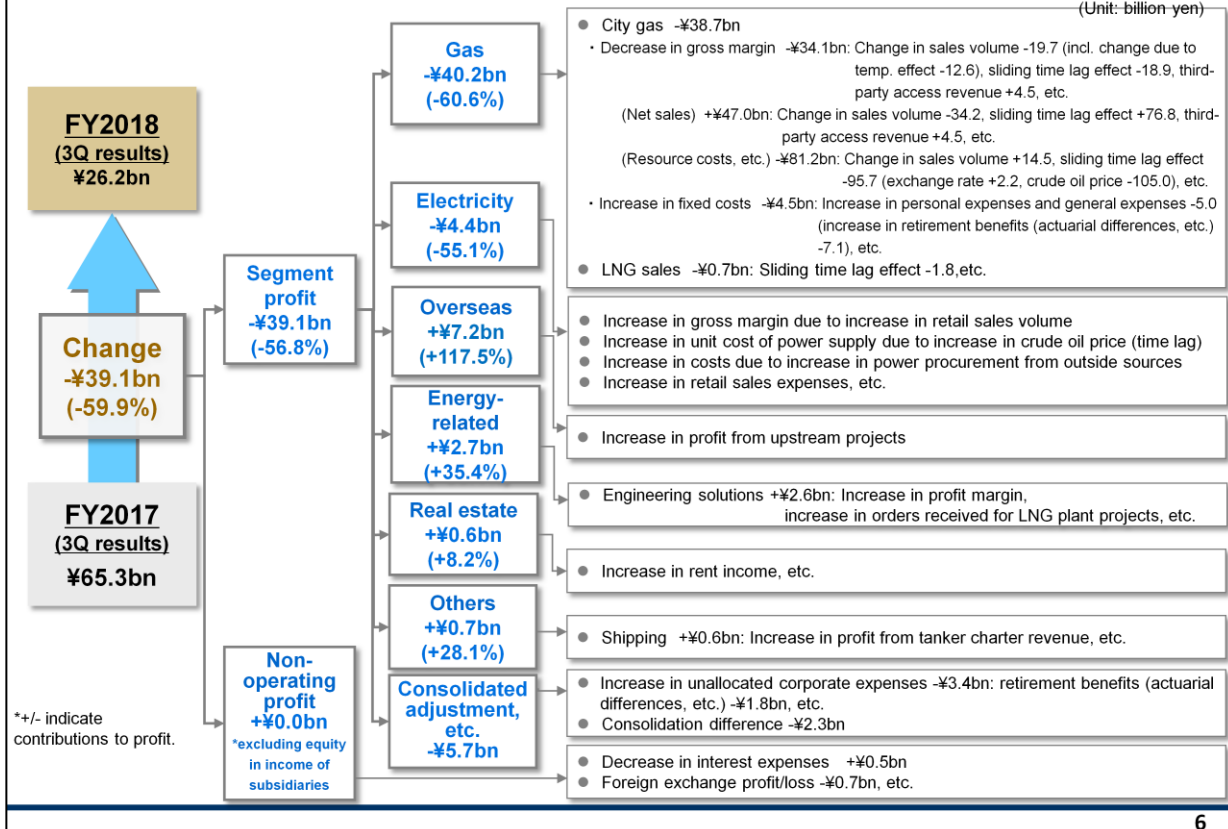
(Unit: billion yen)

FY2018
(3Q results)
¥26.2bn

Change
-¥39.1bn
(-59.9%)

FY2017
(3Q results)
¥65.3bn

Segment profit
-¥39.1bn
(-56.8%)

Non-operating profit
+¥0.0bn
*excluding equity in income of subsidiaries

*+/- indicate contributions to profit.

Gas
-¥40.2bn
(-60.6%)

Electricity
-¥4.4bn
(-55.1%)

Overseas
+¥7.2bn
(+117.5%)

Energy-related
+¥2.7bn
(+35.4%)

Real estate
+¥0.6bn
(+8.2%)

Others
+¥0.7bn
(+28.1%)

Consolidated adjustment, etc.
-¥5.7bn

● City gas -¥38.7bn
・Decrease in gross margin -¥34.1bn: Change in sales volume -19.7 (incl. change due to temp. effect -12.6), sliding time lag effect -18.9, third-party access revenue +4.5, etc.
(Net sales) +¥47.0bn: Change in sales volume -34.2, sliding time lag effect +76.8, third-party access revenue +4.5, etc.
(Resource costs, etc.) -¥81.2bn: Change in sales volume +14.5, sliding time lag effect -95.7 (exchange rate +2.2, crude oil price -105.0), etc.
・Increase in fixed costs -¥4.5bn: Increase in personal expenses and general expenses -5.0 (increase in retirement benefits (actuarial differences, etc.) -7.1), etc.
● LNG sales -¥0.7bn: Sliding time lag effect -1.8,etc.

● Increase in gross margin due to increase in retail sales volume
● Increase in unit cost of power supply due to increase in crude oil price (time lag)
● Increase in costs due to increase in power procurement from outside sources
● Increase in retail sales expenses, etc.

● Increase in profit from upstream projects

● Engineering solutions +¥2.6bn: Increase in profit margin, increase in orders received for LNG plant projects, etc.

● Increase in rent income, etc.

● Shipping +¥0.6bn: Increase in profit from tanker charter revenue, etc.

● Increase in unallocated corporate expenses -¥3.4bn: retirement benefits (actuarial differences, etc.) -¥1.8bn, etc.
● Consolidation difference -¥2.3bn

● Decrease in interest expenses +¥0.5bn
● Foreign exchange profit/loss -¥0.7bn, etc.

6